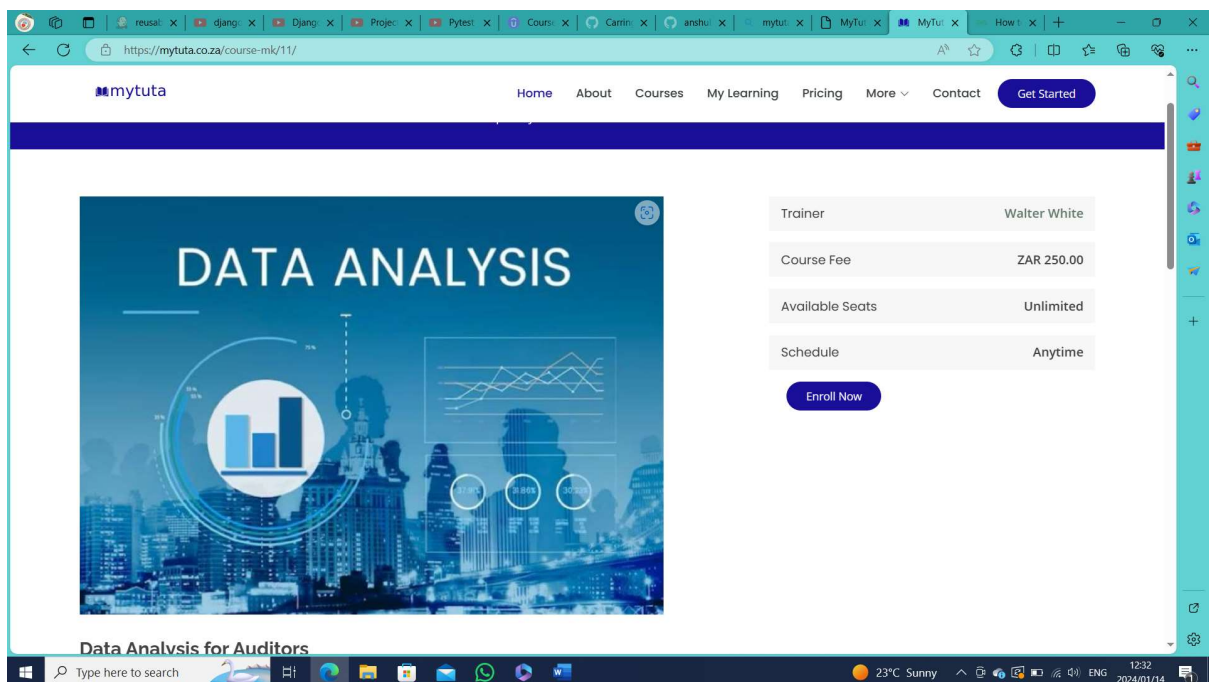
reusab | djang | Djang | Projec | Pytest | Cours | Carrin | anshul | mytut | MyTut | MyTut | How t

https://mytuta.co.za/course-mk/11/

mytuta

Home About Courses My Learning Pricing More Contact Get Started

DATA ANALYSIS

| Trainer | Walter White |
|---|---|
| Course Fee | ZAR 250.00 |
| Available Seats | Unlimited |
| Schedule | Anytime |

Enroll Now

Data Analysis for Auditors

Type here to search

23°C Sunny ENG 12:32 2024/01/14